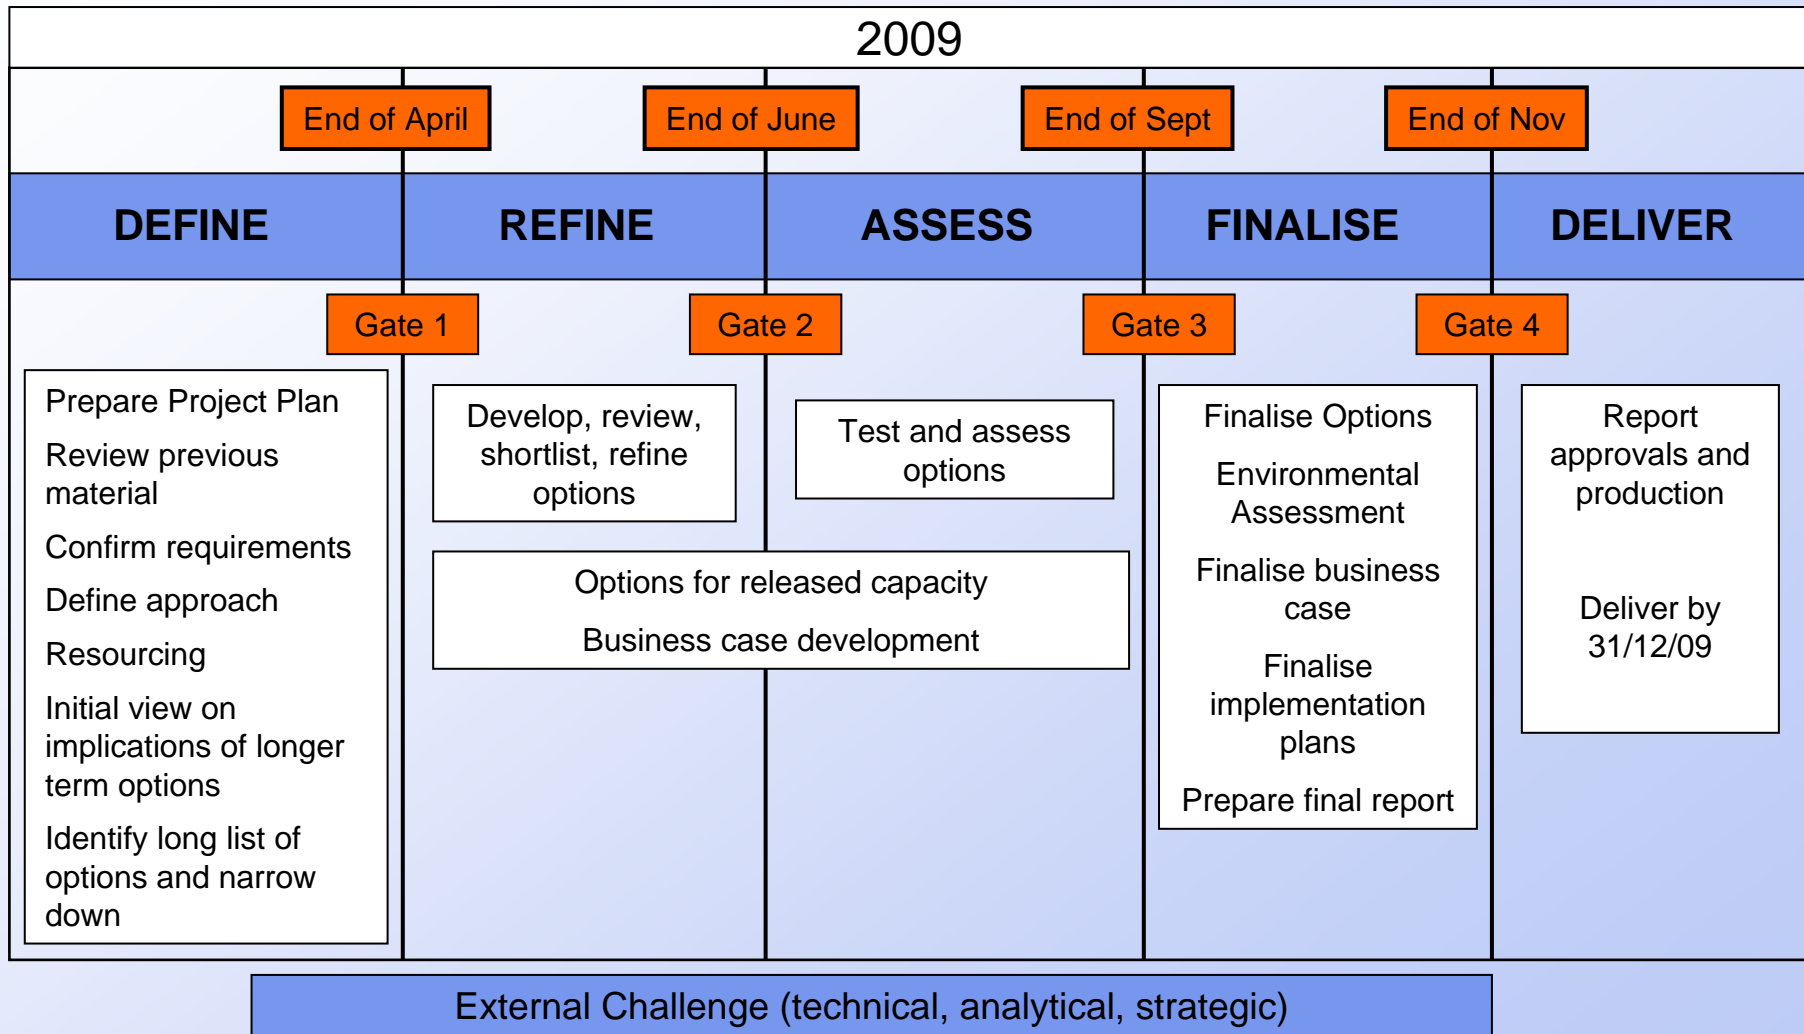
2009

End of April

End of June

End of Sept

End of Nov

DEFINE

REFINE

ASSESS

FINALISE

DELIVER

Gate 1

Gate 2

Gate 3

Gate 4

Prepare Project Plan

Review previous material

Confirm requirements

Define approach

Resourcing

Initial view on implications of longer term options

Identify long list of options and narrow down

Develop, review, shortlist, refine options

Test and assess options

Options for released capacity

Business case development

Finalise Options

Environmental Assessment

Finalise business case

Finalise implementation plans

Prepare final report

Report approvals and production

Deliver by 31/12/09

External Challenge (technical, analytical, strategic)